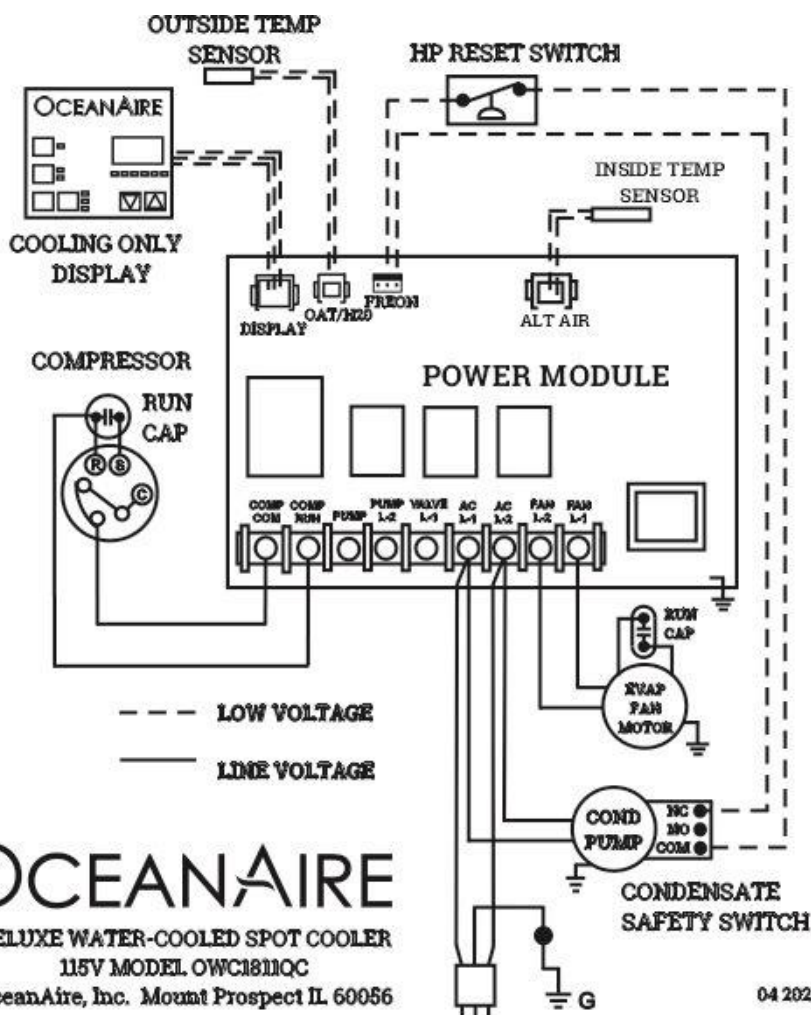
OUTSIDE TEMP SENSOR

HP RESET SWITCH

OCEANAIRE

COOLING ONLY DISPLAY

INSIDE TEMP SENSOR

DISPLAY

OAT/H20

FREON

ALT AIR

COMPRESSOR

RUN CAP

R S C

POWER MODULE

COMP COM

COMP RUN

PUMP

PUMP L-2

VALVE L-1

AC L-1

AC L-2

FAN L-2

FAN L-1

RUN CAP

EVAP FAN MOTOR

LOW VOLTAGE

LINE VOLTAGE

COND PUMP

NC
NO
COM

CONDENSATE SAFETY SWITCH

G

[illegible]CEANAIRE
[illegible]ELUXE WATER-COOLED SPOT COOLER
115V MODEL OWC1811QC
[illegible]eanAire, Inc. Mount Prospect IL 60056

04 202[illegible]